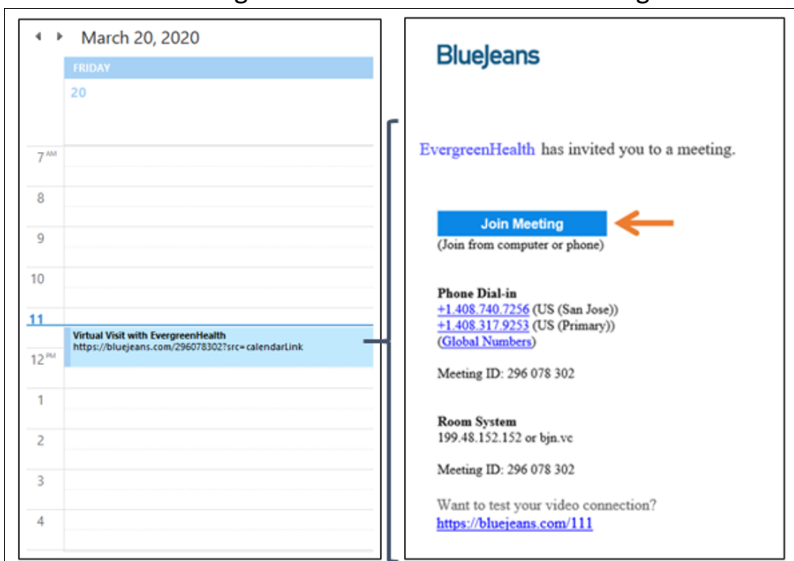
March 20, 2020

FRIDAY

20

7 AM

8

9

10

11

Virtual Visit with EvergreenHealth
https://bluejeans.com/296078302?src=calendarLink

12 PM

1

2

3

4

BlueJeans

EvergreenHealth has invited you to a meeting.

Join Meeting

(Join from computer or phone)

Phone Dial-in
+1.408.740.7256 (US (San Jose))
+1.408.317.9253 (US (Primary))
(Global Numbers)

Meeting ID: 296 078 302

Room System
199.48.152.152 or bjn.vc

Meeting ID: 296 078 302

Want to test your video connection?
https://bluejeans.com/111